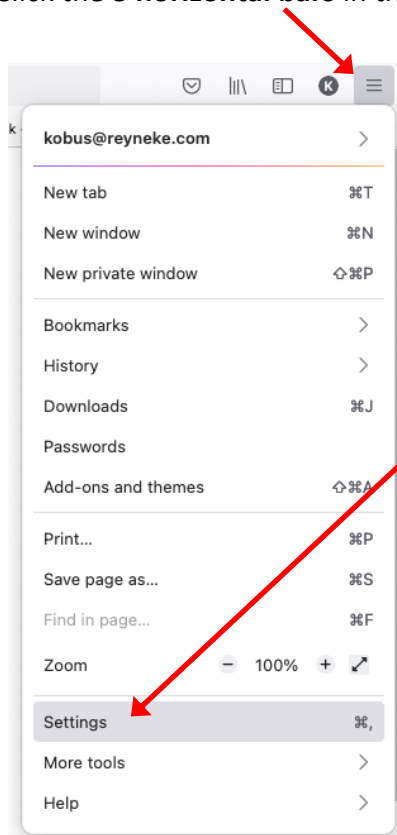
Click the 3 horizontal bars in the

kobus@reyneke.com

New tab ⌘T
New window ⌘N
New private window ⇧⌘P

Bookmarks
History
Downloads ⌘J
Passwords
Add-ons and themes ⇧⌘A

Print... ⌘P
Save page as... ⌘S
Find in page... ⌘F
Zoom − 100% +

Settings ⌘,
More tools
Help